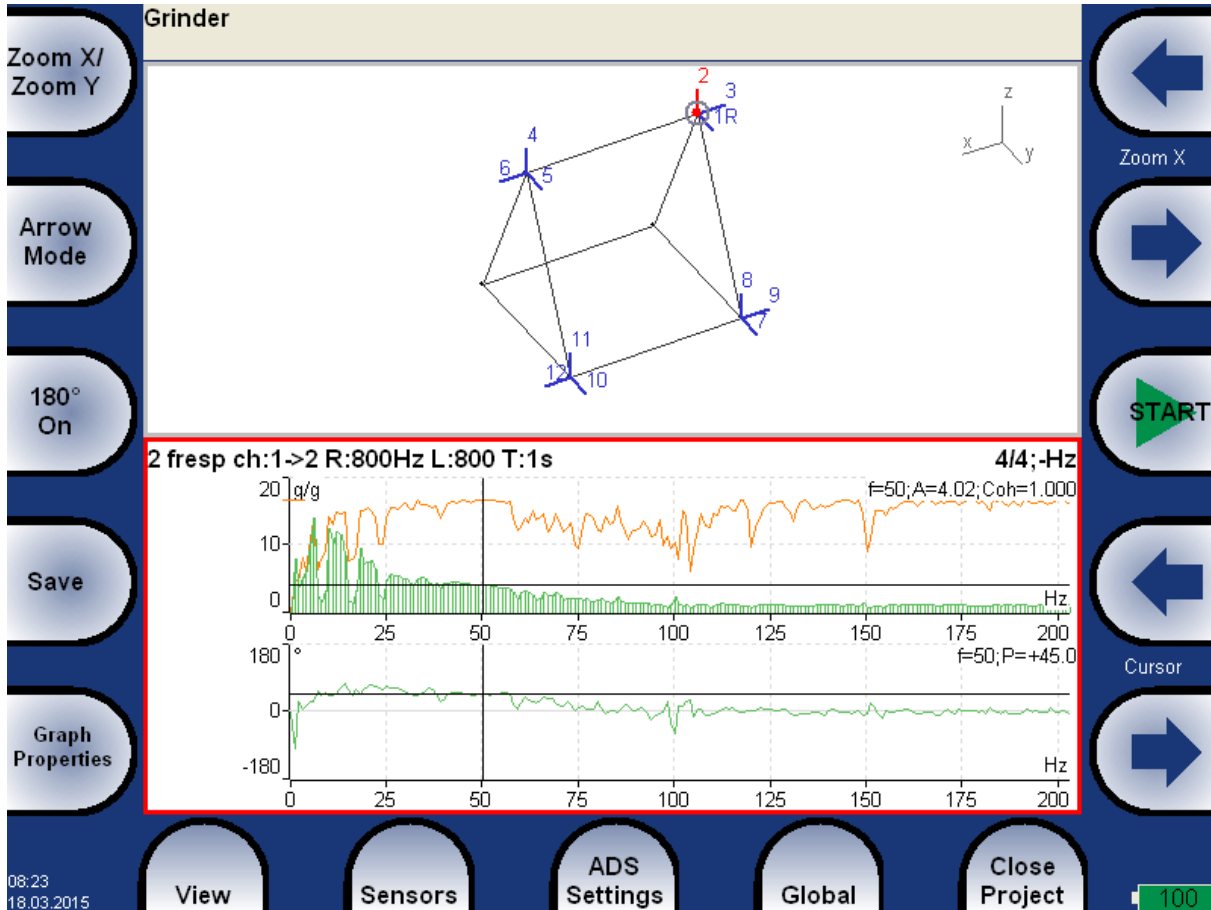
Zoom X/
Zoom Y

Grinder

2
3
1R
4
6
5
z
x
y
8
9
7
11
12
10

Arrow Mode

180°
On

Save

Graph Properties

2 fresp ch:1->2 R:800Hz L:800 T:1s
4/4;-Hz

20 g/g
f=50;A=4.02;Coh=1.000
10
0
Hz
0 25 50 75 100 125 150 175 200

180 °
f=50;P=+45.0
0
-180
Hz
0 25 50 75 100 125 150 175 200

Zoom X

START

Cursor

08:23
18.03.2015

View

Sensors

ADS Settings

Global

Close Project

100